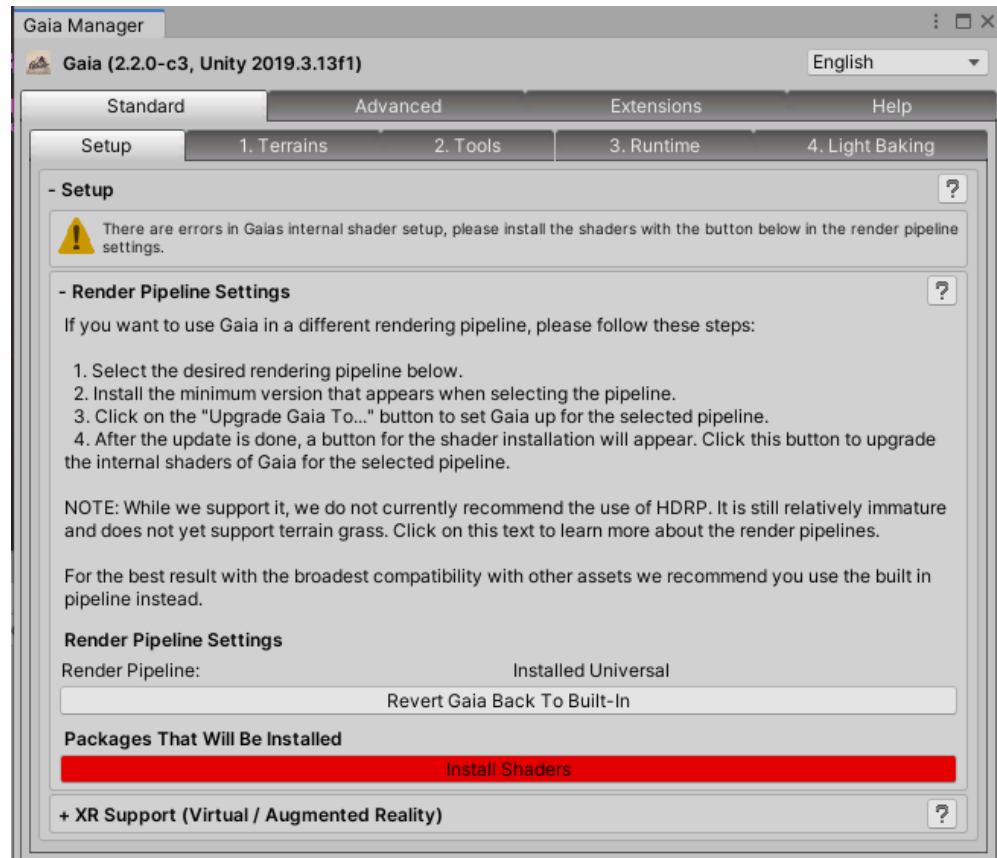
Gaia Manager

Gaia (2.2.0-c3, Unity 2019.3.13f1)

English

Standard | Advanced | Extensions | Help

Setup | 1. Terrains | 2. Tools | 3. Runtime | 4. Light Baking

- Setup

?

There are errors in Gaias internal shader setup, please install the shaders with the button below in the render pipeline settings.

- Render Pipeline Settings

?

If you want to use Gaia in a different rendering pipeline, please follow these steps:

1. Select the desired rendering pipeline below.
2. Install the minimum version that appears when selecting the pipeline.
3. Click on the "Upgrade Gaia To..." button to set Gaia up for the selected pipeline.
4. After the update is done, a button for the shader installation will appear. Click this button to upgrade the internal shaders of Gaia for the selected pipeline.

NOTE: While we support it, we do not currently recommend the use of HDRP. It is still relatively immature and does not yet support terrain grass. Click on this text to learn more about the render pipelines.

For the best result with the broadest compatibility with other assets we recommend you use the built in pipeline instead.

Render Pipeline Settings

Render Pipeline: Installed Universal

Revert Gaia Back To Built-In

Packages That Will Be Installed

Install Shaders

+ XR Support (Virtual / Augmented Reality)

?